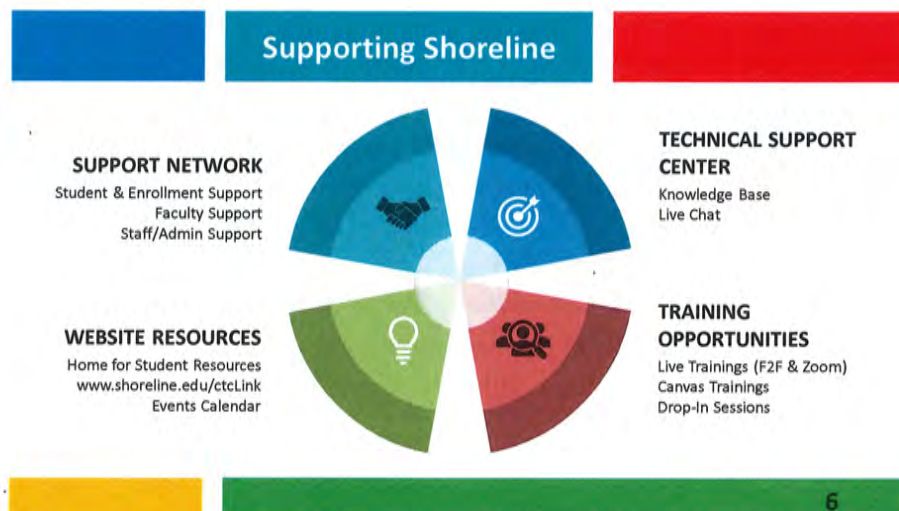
Supporting Shoreline

SUPPORT NETWORK
Student & Enrollment Support
Faculty Support
Staff/Admin Support

TECHNICAL SUPPORT CENTER
Knowledge Base
Live Chat

WEBSITE RESOURCES
Home for Student Resources
www.shoreline.edu/ctcLink
Events Calendar

TRAINING OPPORTUNITIES
Live Trainings (F2F & Zoom)
Canvas Trainings
Drop-In Sessions

6